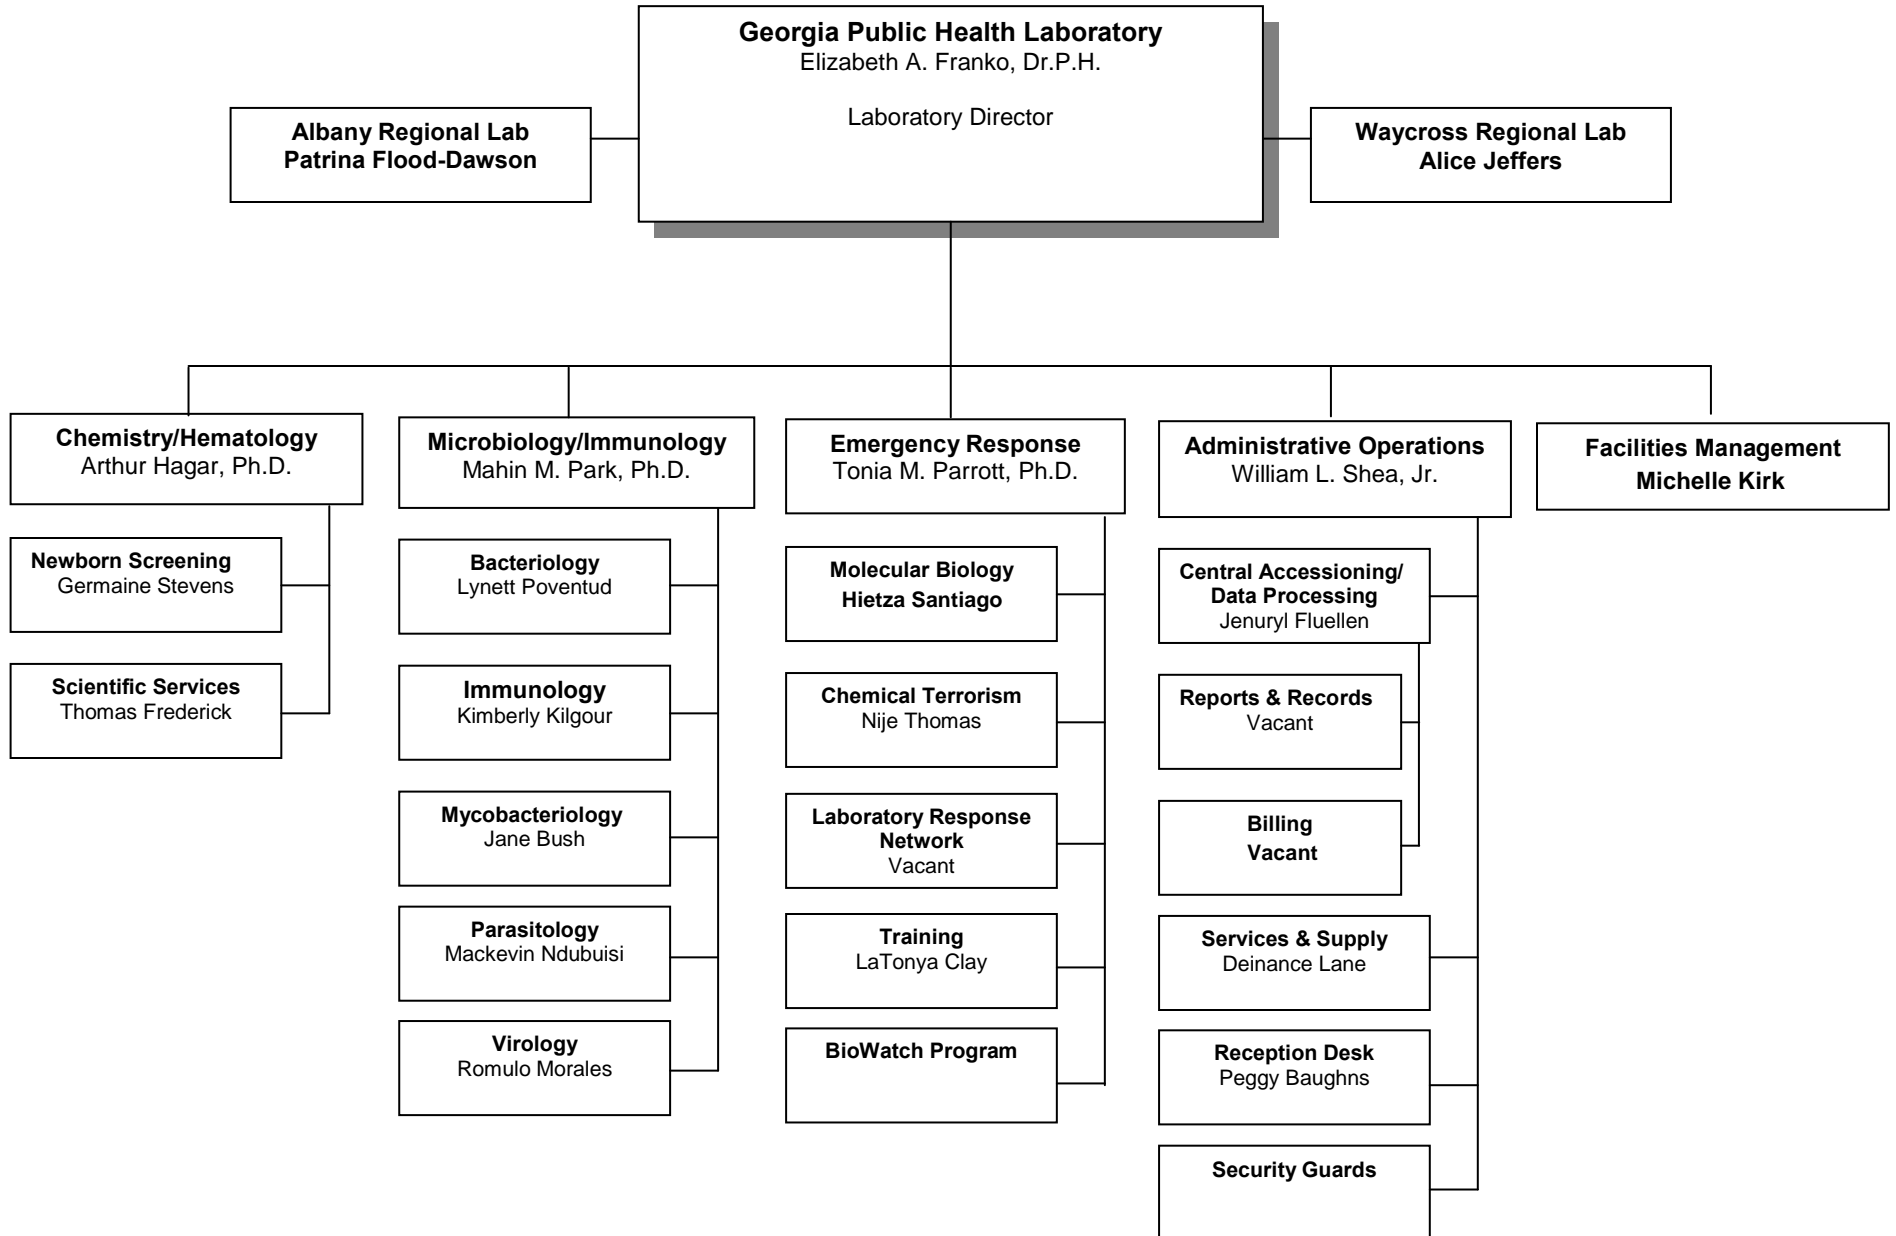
Georgia Public Health Laboratory
Elizabeth A. Franko, Dr.P.H.

Laboratory Director

Albany Regional Lab
Patrina Flood-Dawson

Waycross Regional Lab
Alice Jeffers

Chemistry/Hematology
Arthur Hagar, Ph.D.

Newborn Screening
Germaine Stevens

Scientific Services
Thomas Frederick

Microbiology/Immunology
Mahin M. Park, Ph.D.

Bacteriology
Lynett Poventud

Immunology
Kimberly Kilgour

Mycobacteriology
Jane Bush

Parasitology
Mackevin Ndubuisi

Virology
Romulo Morales

Emergency Response
Tonia M. Parrott, Ph.D.

Molecular Biology
Hietza Santiago

Chemical Terrorism
Nije Thomas

Laboratory Response Network
Vacant

Training
LaTonya Clay

BioWatch Program

Administrative Operations
William L. Shea, Jr.

Central Accessioning/ Data Processing
Jenuryl Fluellen

Reports & Records
Vacant

Billing
Vacant

Services & Supply
Deinance Lane

Reception Desk
Peggy Baughns

Security Guards

Facilities Management
Michelle Kirk